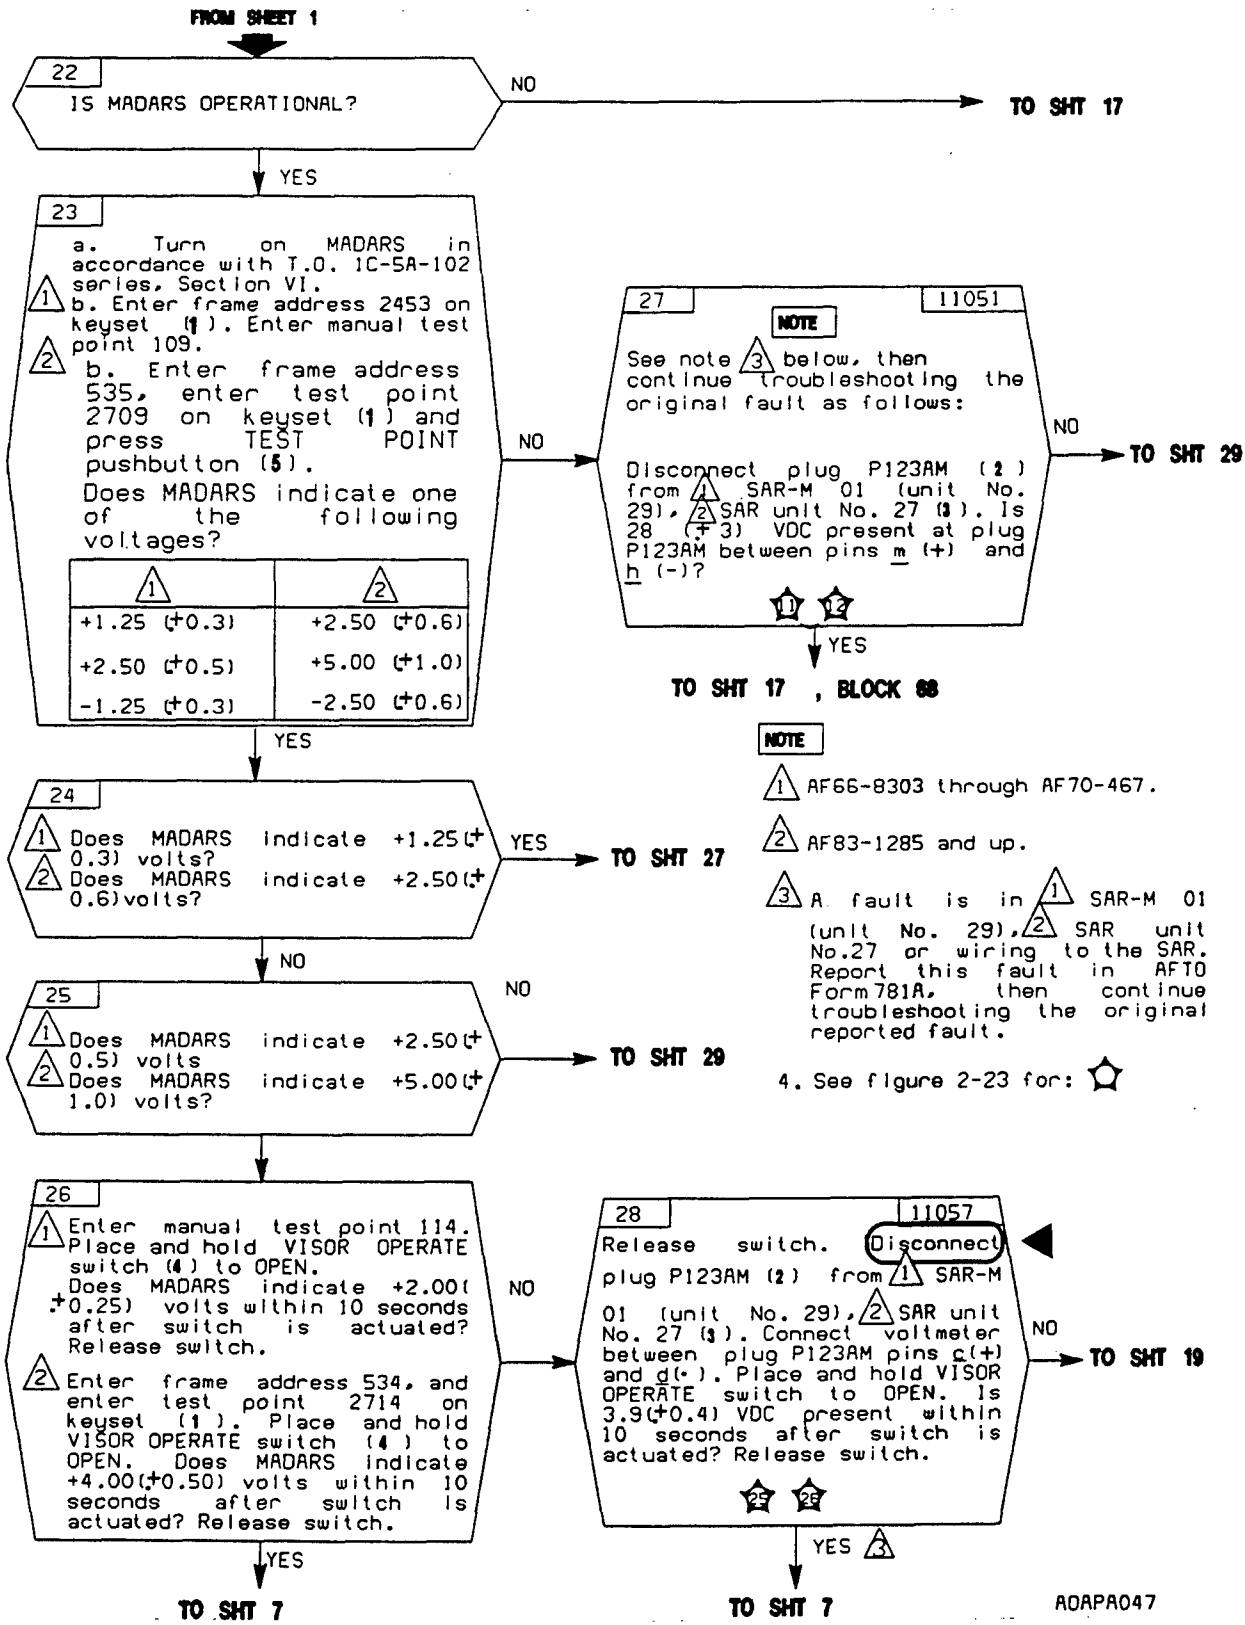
FROM SHEET 1

22
IS MADARS OPERATIONAL?

NO

TO SHT 17

YES

23
a. Turn on MADARS in accordance with T.O. 1C-5A-102 series, Section VI.
1 b. Enter frame address 2453 on keyset (1). Enter manual test point 109.
2 b. Enter frame address 535, enter test point 2709 on keyset (1) and press TEST POINT pushbutton (5).
Does MADARS indicate one of the following voltages?

| 1 | 2 |
|---|---|
| +1.25 (±0.3) | +2.50 (±0.6) |
| +2.50 (±0.5) | +5.00 (±1.0) |
| -1.25 (±0.3) | -2.50 (±0.6) |

NO

27 11051
NOTE
See note 3 below, then continue troubleshooting the original fault as follows:

Disconnect plug P123AM (2) from 1 SAR-M 01 (unit No. 29), 2 SAR unit No. 27 (3). Is 28 (±3) VDC present at plug P123AM between pins m (+) and h (-)?

11 12

NO

TO SHT 29

YES

TO SHT 17 , BLOCK 68

YES

NOTE
1 AF66-8303 through AF70-467.

2 AF83-1285 and up.

3 A fault is in 1 SAR-M 01 (unit No. 29), 2 SAR unit No.27 or wiring to the SAR. Report this fault in AFTO Form 781A, then continue troubleshooting the original reported fault.

4. See figure 2-23 for:

24
1 Does MADARS indicate +1.25(± 0.3) volts?
2 Does MADARS indicate +2.50(± 0.6)volts?

YES

TO SHT 27

NO

25
1 Does MADARS indicate +2.50(± 0.5) volts
2 Does MADARS indicate +5.00(± 1.0) volts?

NO

TO SHT 29

26
1 Enter manual test point 114. Place and hold VISOR OPERATE switch (4) to OPEN. Does MADARS indicate +2.00( ±0.25) volts within 10 seconds after switch is actuated? Release switch.

2 Enter frame address 534, and enter test point 2714 on keyset (1). Place and hold VISOR OPERATE switch (4) to OPEN. Does MADARS indicate +4.00(±0.50) volts within 10 seconds after switch is actuated? Release switch.

NO

28 11057
Release switch. Disconnect plug P123AM (2) from 1 SAR-M 01 (unit No. 29), 2 SAR unit No. 27 (3). Connect voltmeter between plug P123AM pins c(+) and d(-). Place and hold VISOR OPERATE switch to OPEN. Is 3.9(±0.4) VDC present within 10 seconds after switch is actuated? Release switch.

25 26

NO

TO SHT 19

YES

TO SHT 7

YES 3

TO SHT 7

AOAPA047